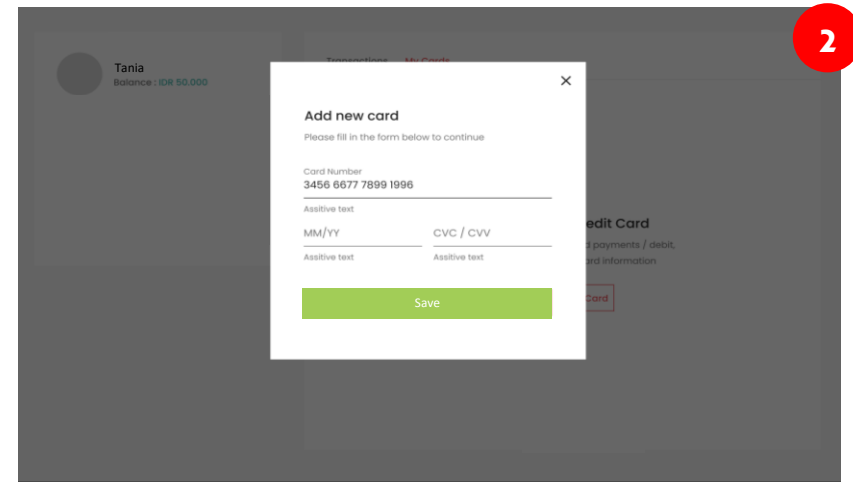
2

Tania
Balance : IDR 50.000

Transactions My Cards

edit Card
d payments / debit,
ard information
Card

×

Add new card
Please fill in the form below to continue

Card Number
3456 6677 7899 1996
Assitive text

MM/YY
Assitive text

CVC / CVV
Assitive text

Save